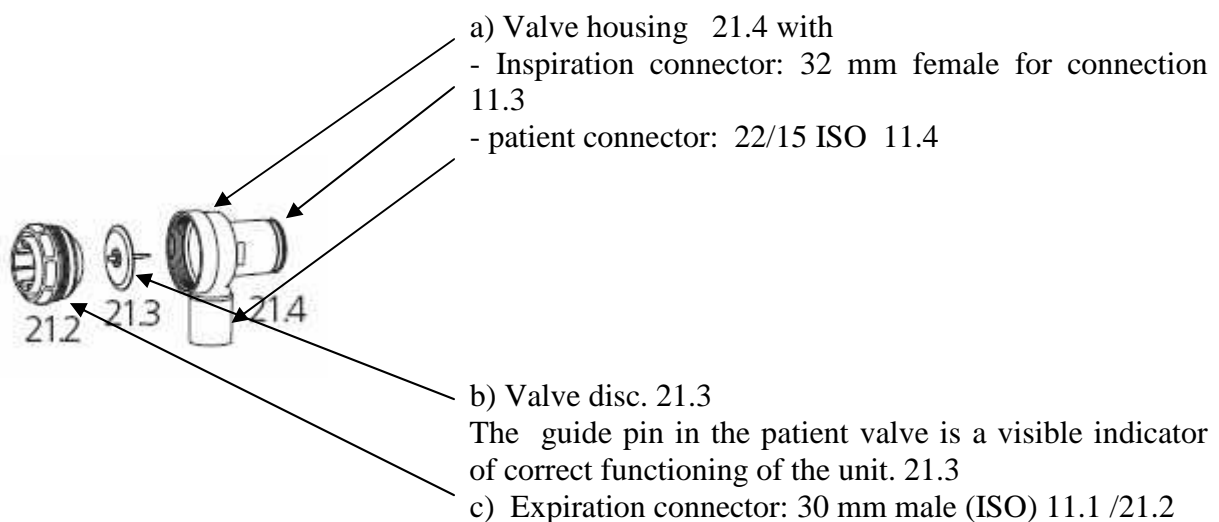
a) Valve housing 21.4 with
- Inspiration connector: 32 mm female for connection 11.3
- patient connector: 22/15 ISO 11.4

21.2 21.3 21.4

b) Valve disc. 21.3
The guide pin in the patient valve is a visible indicator of correct functioning of the unit. 21.3
c) Expiration connector: 30 mm male (ISO) 11.1 /21.2